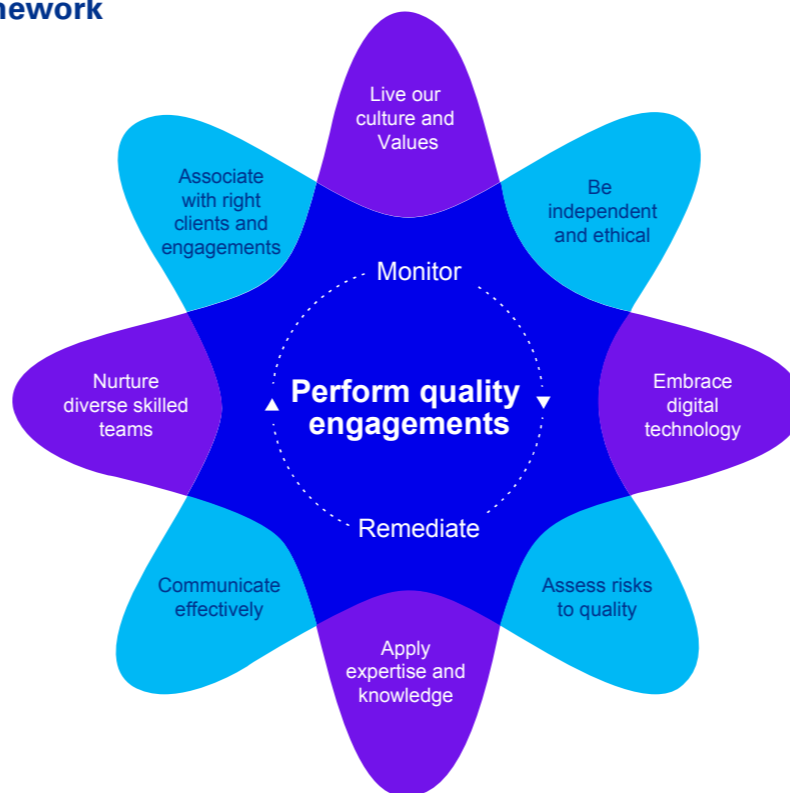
nework

Live our culture and Values

Associate with right clients and engagements

Be independent and ethical

Monitor

Nurture diverse skilled teams

Perform quality engagements

Embrace digital technology

Remediate

Communicate effectively

Assess risks to quality

Apply expertise and knowledge